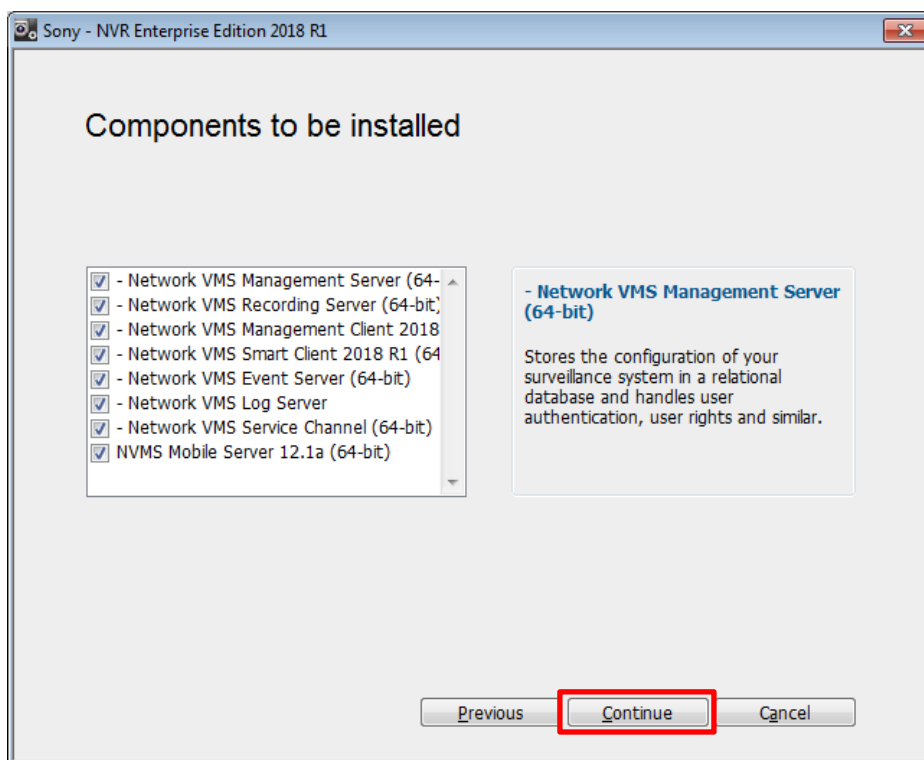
Sony - NVR Enterprise Edition 2018 R1

Components to be installed

- Network VMS Management Server (64-
- Network VMS Recording Server (64-bit)
- Network VMS Management Client 2018
- Network VMS Smart Client 2018 R1 (64
- Network VMS Event Server (64-bit)
- Network VMS Log Server
- Network VMS Service Channel (64-bit)
NVMS Mobile Server 12.1a (64-bit)

- Network VMS Management Server (64-bit)

Stores the configuration of your surveillance system in a relational database and handles user authentication, user rights and similar.

Previous
Continue
Cancel